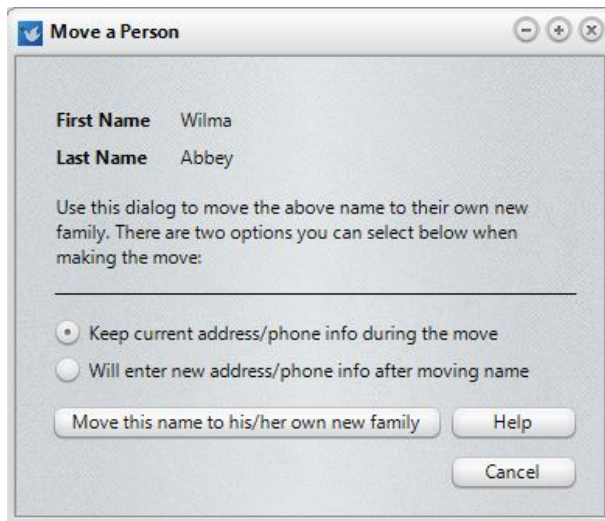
Move a Person

First Name Wilma

Last Name Abbey

Use this dialog to move the above name to their own new family. There are two options you can select below when making the move:

Keep current address/phone info during the move

Will enter new address/phone info after moving name

Move this name to his/her own new family

Help

Cancel